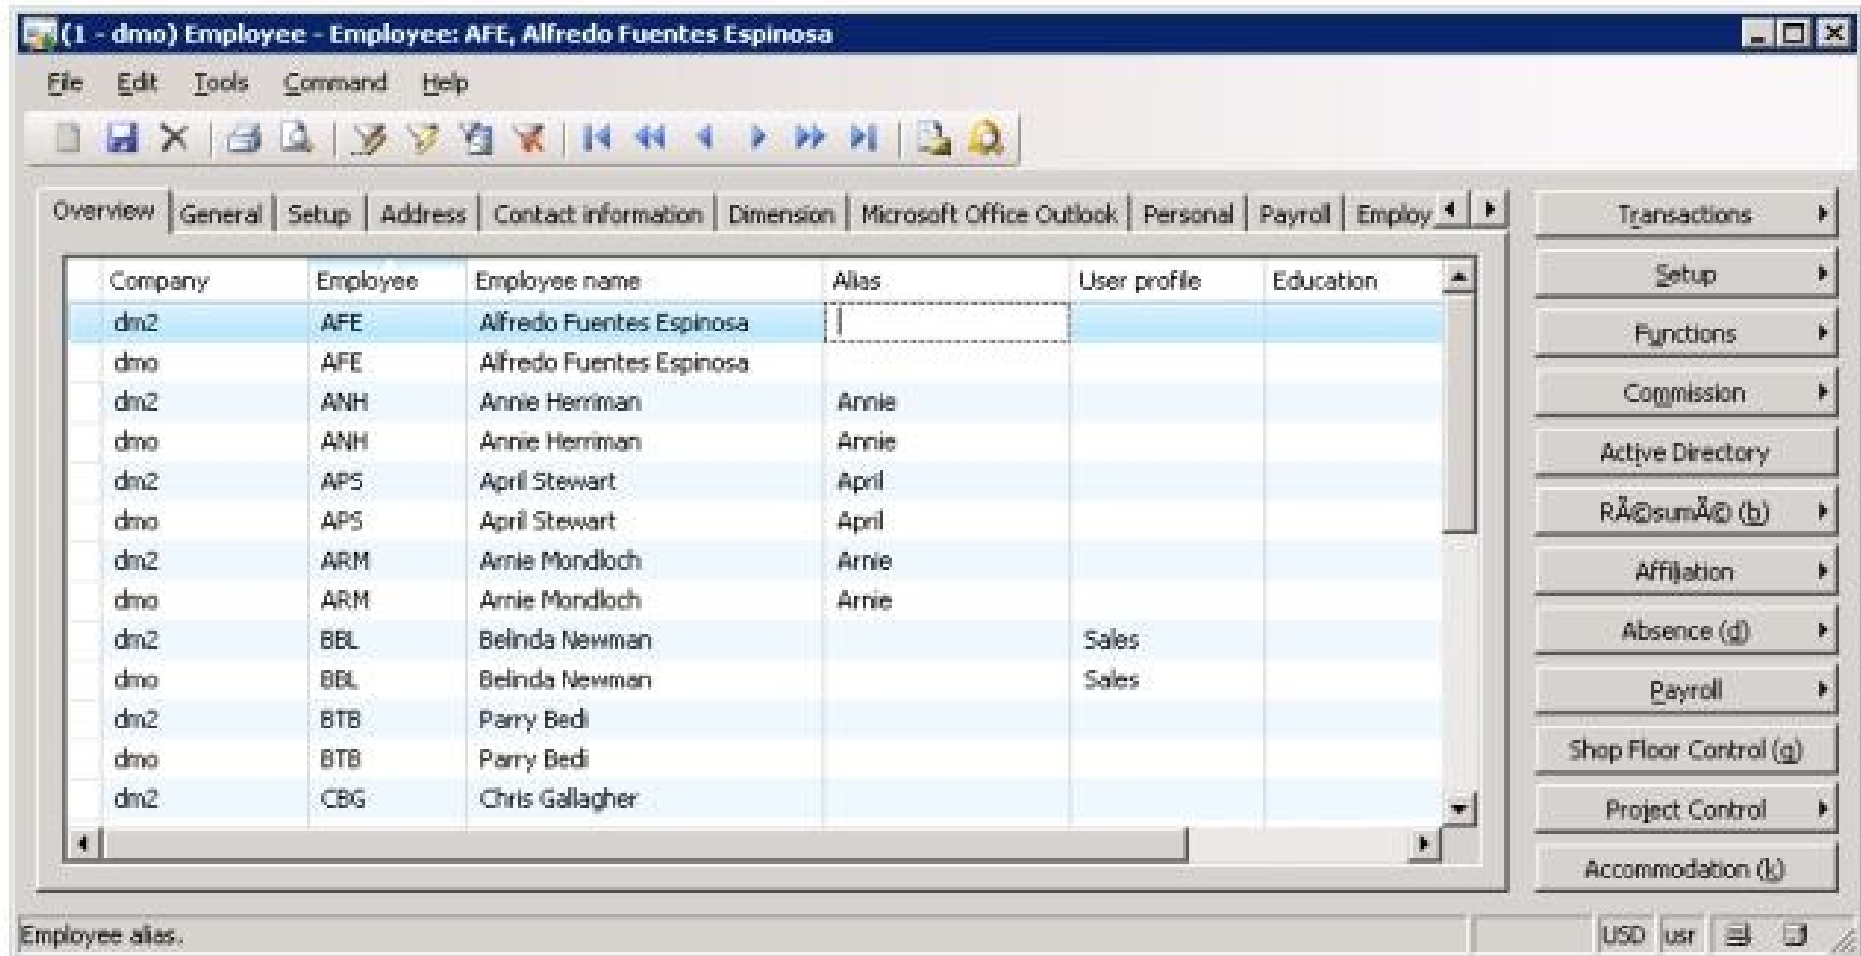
(1 - dmo) Employee - Employee: AFE, Alfredo Fuentes Espinosa

File Edit Tools Command Help

Overview | General | Setup | Address | Contact information | Dimension | Microsoft Office Outlook | Personal | Payroll | Employ

| Company | Employee | Employee name | Alias | User profile | Education |
|---|---|---|---|---|---|
| dm2 | AFE | Alfredo Fuentes Espinosa | | | |
| dmo | AFE | Alfredo Fuentes Espinosa | | | |
| dm2 | ANH | Annie Herriman | Annie | | |
| dmo | ANH | Annie Herriman | Annie | | |
| dm2 | APS | April Stewart | April | | |
| dmo | APS | April Stewart | April | | |
| dm2 | ARM | Arnie Mondloch | Arnie | | |
| dmo | ARM | Arnie Mondloch | Arnie | | |
| dm2 | BBL | Belinda Newman | | Sales | |
| dmo | BBL | Belinda Newman | | Sales | |
| dm2 | BTB | Parry Bedi | | | |
| dmo | BTB | Parry Bedi | | | |
| dm2 | CBG | Chris Gallagher | | | |

Transactions
Setup
Functions
Commission
Active Directory
RÃ©sumÃ© (b)
Affiliation
Absence (d)
Payroll
Shop Floor Control (g)
Project Control
Accommodation (k)

Employee alias.
USD usr